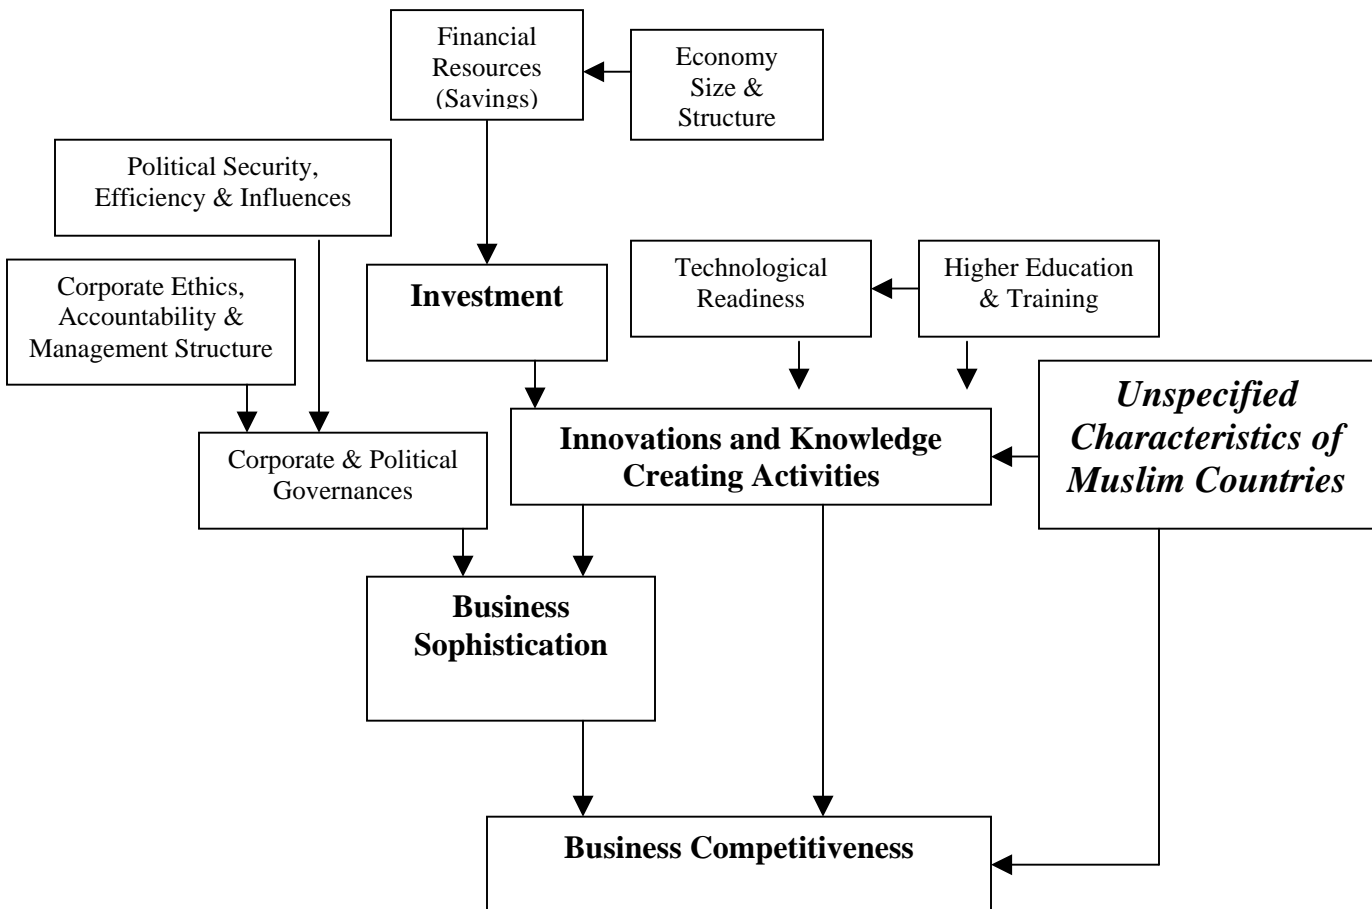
Financial Resources (Savings)

Economy Size & Structure

Political Security, Efficiency & Influences

Investment

Technological Readiness

Higher Education & Training

Corporate Ethics, Accountability & Management Structure

Unspecified Characteristics of Muslim Countries

Corporate & Political Governances

Innovations and Knowledge Creating Activities

Business Sophistication

Business Competitiveness